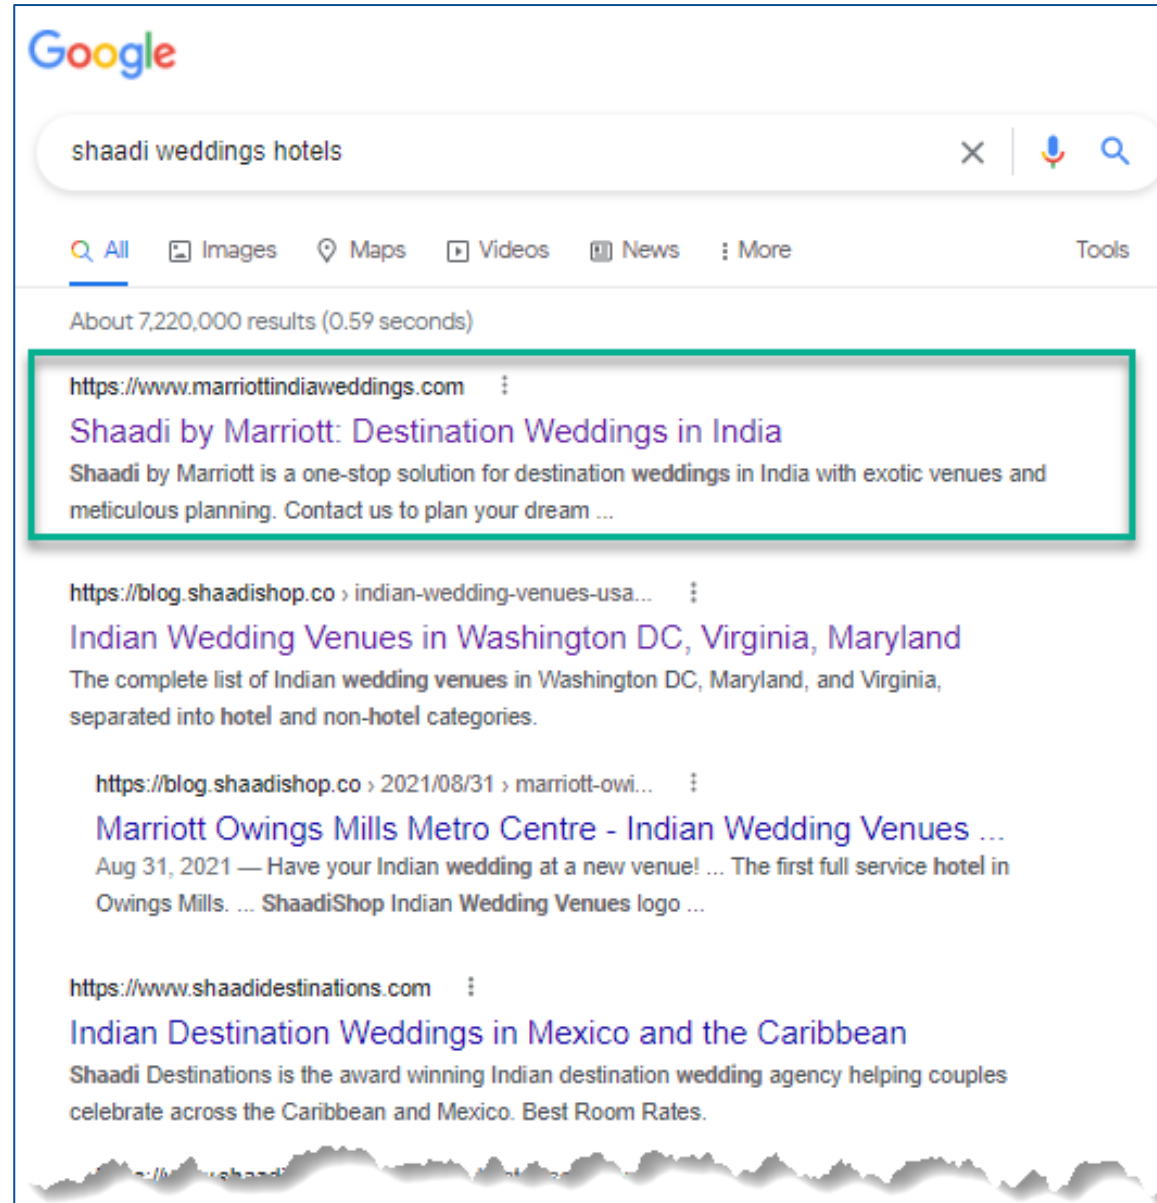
Google

shaadi weddings hotels

All Images Maps Videos News More Tools

About 7,220,000 results (0.59 seconds)

https://www.marriottindiaweddings.com

Shaadi by Marriott: Destination Weddings in India

Shaadi by Marriott is a one-stop solution for destination weddings in India with exotic venues and meticulous planning. Contact us to plan your dream ...

https://blog.shaadishop.co › indian-wedding-venues-usa...

Indian Wedding Venues in Washington DC, Virginia, Maryland

The complete list of Indian wedding venues in Washington DC, Maryland, and Virginia, separated into hotel and non-hotel categories.

https://blog.shaadishop.co › 2021/08/31 › marriott-owi...

Marriott Owings Mills Metro Centre - Indian Wedding Venues ...

Aug 31, 2021 — Have your Indian wedding at a new venue! ... The first full service hotel in Owings Mills. ... ShaadiShop Indian Wedding Venues logo ...

https://www.shaadidestinations.com

Indian Destination Weddings in Mexico and the Caribbean

Shaadi Destinations is the award winning Indian destination wedding agency helping couples celebrate across the Caribbean and Mexico. Best Room Rates.

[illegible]